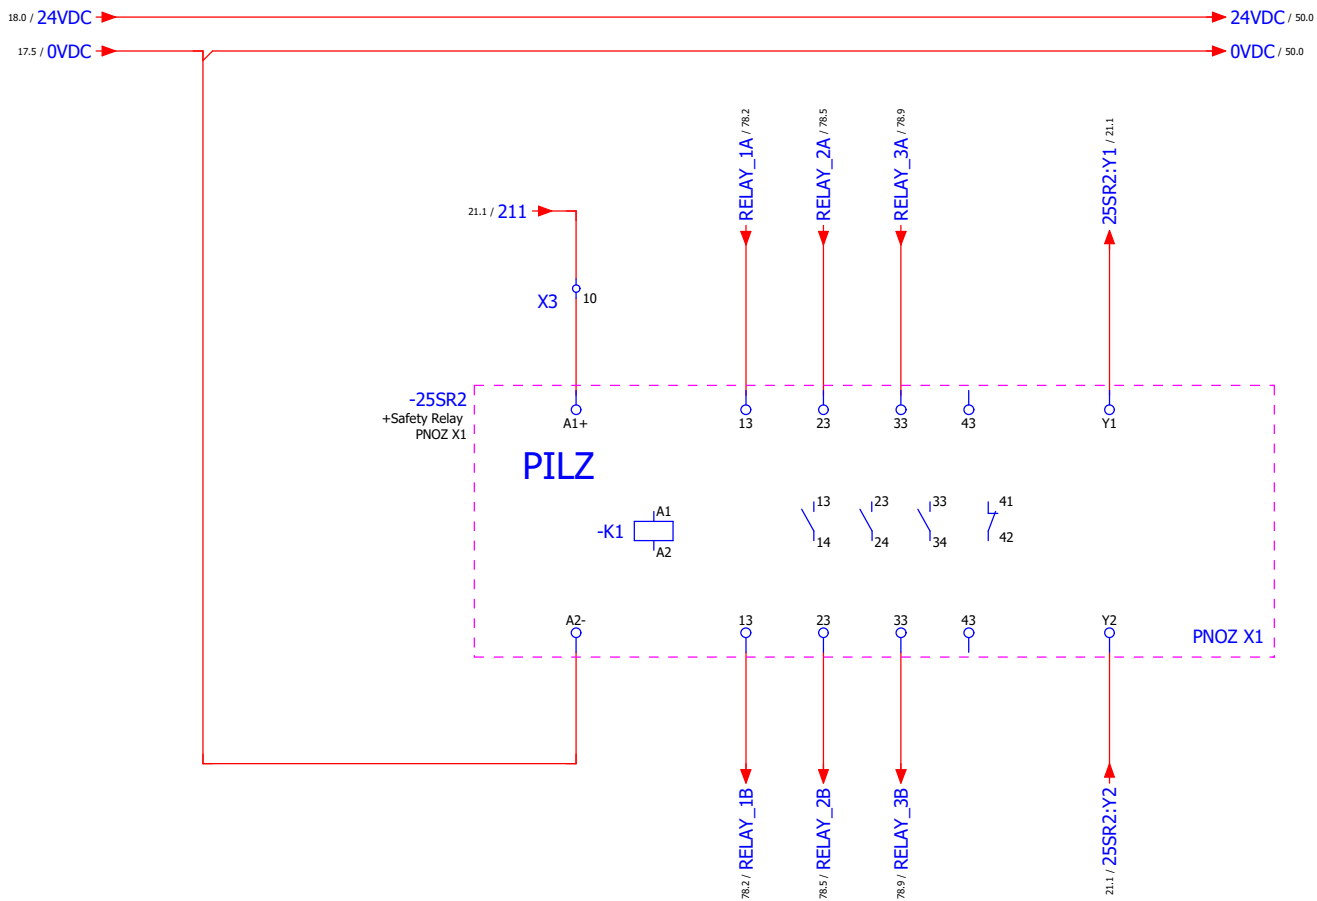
18.0 / 24VDC
24VDC / 50.0
17.5 / 0VDC
0VDC / 50.0

RELAY_1A / 78.2
RELAY_2A / 78.5
RELAY_3A / 78.9
25SR2:Y1 / 21.1

21.1 / 211

X3
10

-25SR2
+Safety Relay
PNOZ X1

A1+
13
23
33
43
Y1

PILZ

-K1
A1
A2

13
14
23
24
33
34
41
42

A2-
13
23
33
43
Y2
PNOZ X1

78.2 / RELAY_1B
78.5 / RELAY_2B
78.9 / RELAY_3B
21.1 / 25SR2:Y2